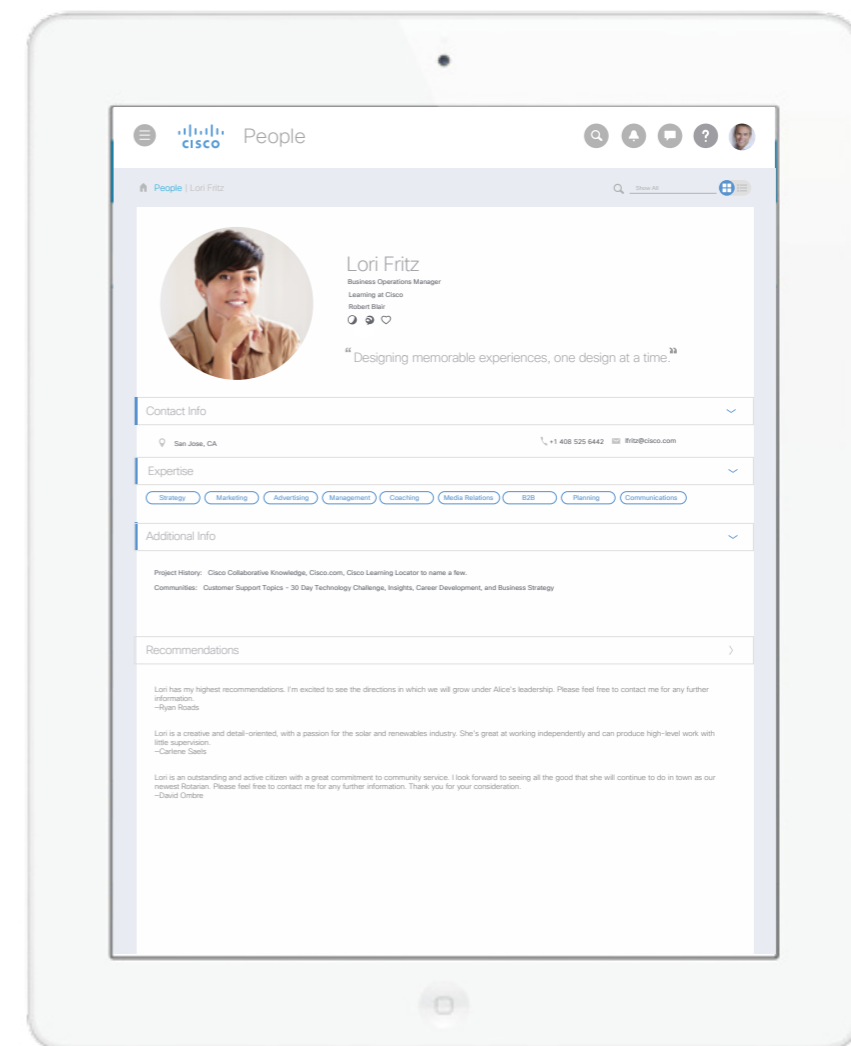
cisco People

People | Lori Fitz

Show All

Lori Fritz
Business Operations Manager
Learning at Cisco
Robert Blair

"Designing memorable experiences, one design at a time."

Contact Info

San Jose, CA

+1 408 525 6442 lfritz@cisco.com

Expertise

Strategy Marketing Advertising Management Coaching Media Relations B2B Planning Communications

Additional Info

Project History: Cisco Collaborative Knowledge, Cisco.com, Cisco Learning Locator to name a few.

Communities: Customer Support Topics - 30 Day Technology Challenge, Insights, Career Development, and Business Strategy

Recommendations

Lori has my highest recommendations. I'm excited to see the directions in which we will grow under Alice's leadership. Please feel free to contact me for any further information.
--Ryan Roads

Lori is a creative and detail-oriented, with a passion for the solar and renewables industry. She's great at working independently and can produce high-level work with little supervision.
--Carlene Saels

Lori is an outstanding and active citizen with a great commitment to community service. I look forward to seeing all the good that she will continue to do in town as our newest Rotarian. Please feel free to contact me for any further information. Thank you for your consideration.
--David Ombre